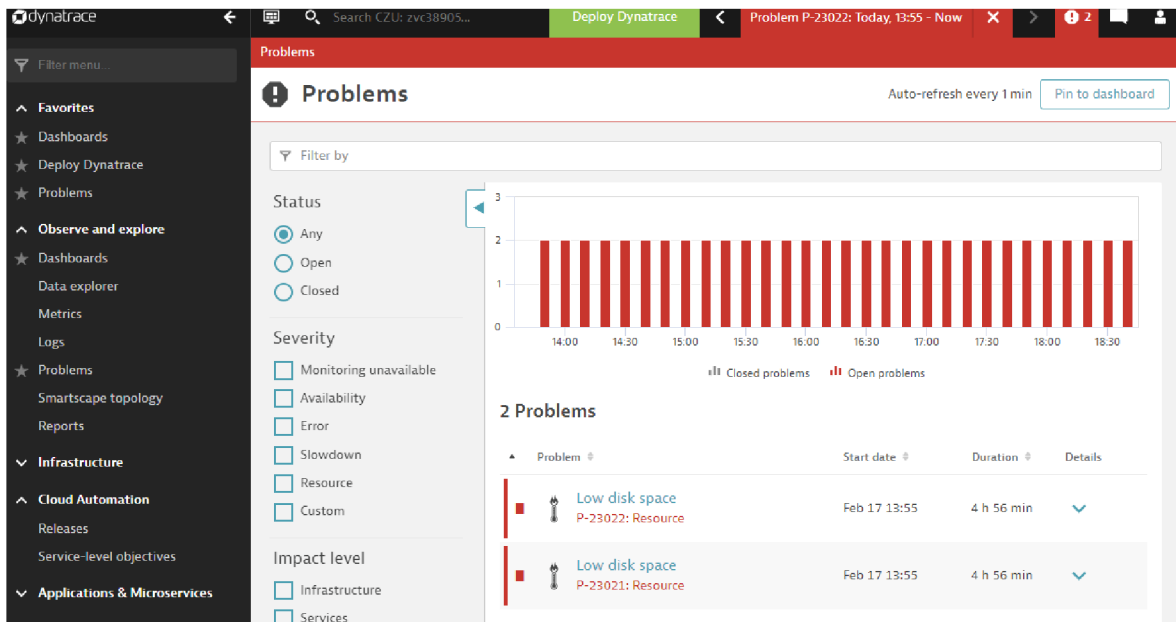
dynatrace

Search CZU: zvc38905...

Deploy Dynatrace

Problem P-23022: Today, 13:55 - Now

2

Filter menu...

Favorites
Dashboards
Deploy Dynatrace
Problems

Observe and explore
Dashboards
Data explorer
Metrics
Logs
Problems
Smartscape topology
Reports

Infrastructure

Cloud Automation
Releases
Service-level objectives

Applications & Microservices

Problems

Problems

Auto-refresh every 1 min

Pin to dashboard

Filter by

Status
Any
Open
Closed

Severity
Monitoring unavailable
Availability
Error
Slowdown
Resource
Custom

Impact level
Infrastructure
Services

3
2
1
0
14:00 14:30 15:00 15:30 16:00 16:30 17:00 17:30 18:00 18:30

Closed problems Open problems

2 Problems

| Problem | Start date | Duration | Details |
|---|---|---|---|
| Low disk space P-23022: Resource | Feb 17 13:55 | 4 h 56 min | |
| Low disk space P-23021: Resource | Feb 17 13:55 | 4 h 56 min | |